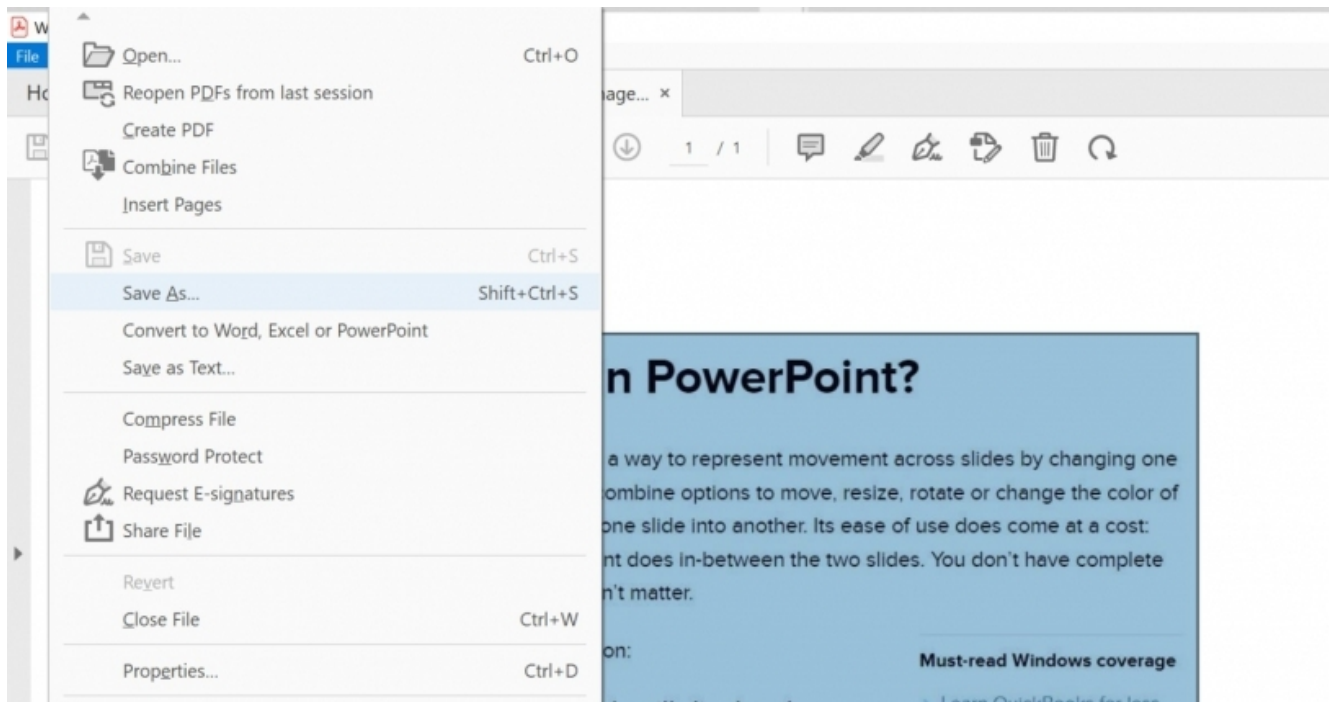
W
File
Ho

Open... Ctrl+O
Reopen PDFs from last session
Create PDF
Combine Files
Insert Pages
Save Ctrl+S
Save As... Shift+Ctrl+S
Convert to Word, Excel or PowerPoint
Save as Text...
Compress File
Password Protect
Request E-signatures
Share File
Revert
Close File Ctrl+W
Properties... Ctrl+D

age... ×

1 / 1

n PowerPoint?

a way to represent movement across slides by changing one ombine options to move, resize, rotate or change the color of one slide into another. Its ease of use does come at a cost: nt does in-between the two slides. You don't have complete n't matter.

on:

Must-read Windows coverage

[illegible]